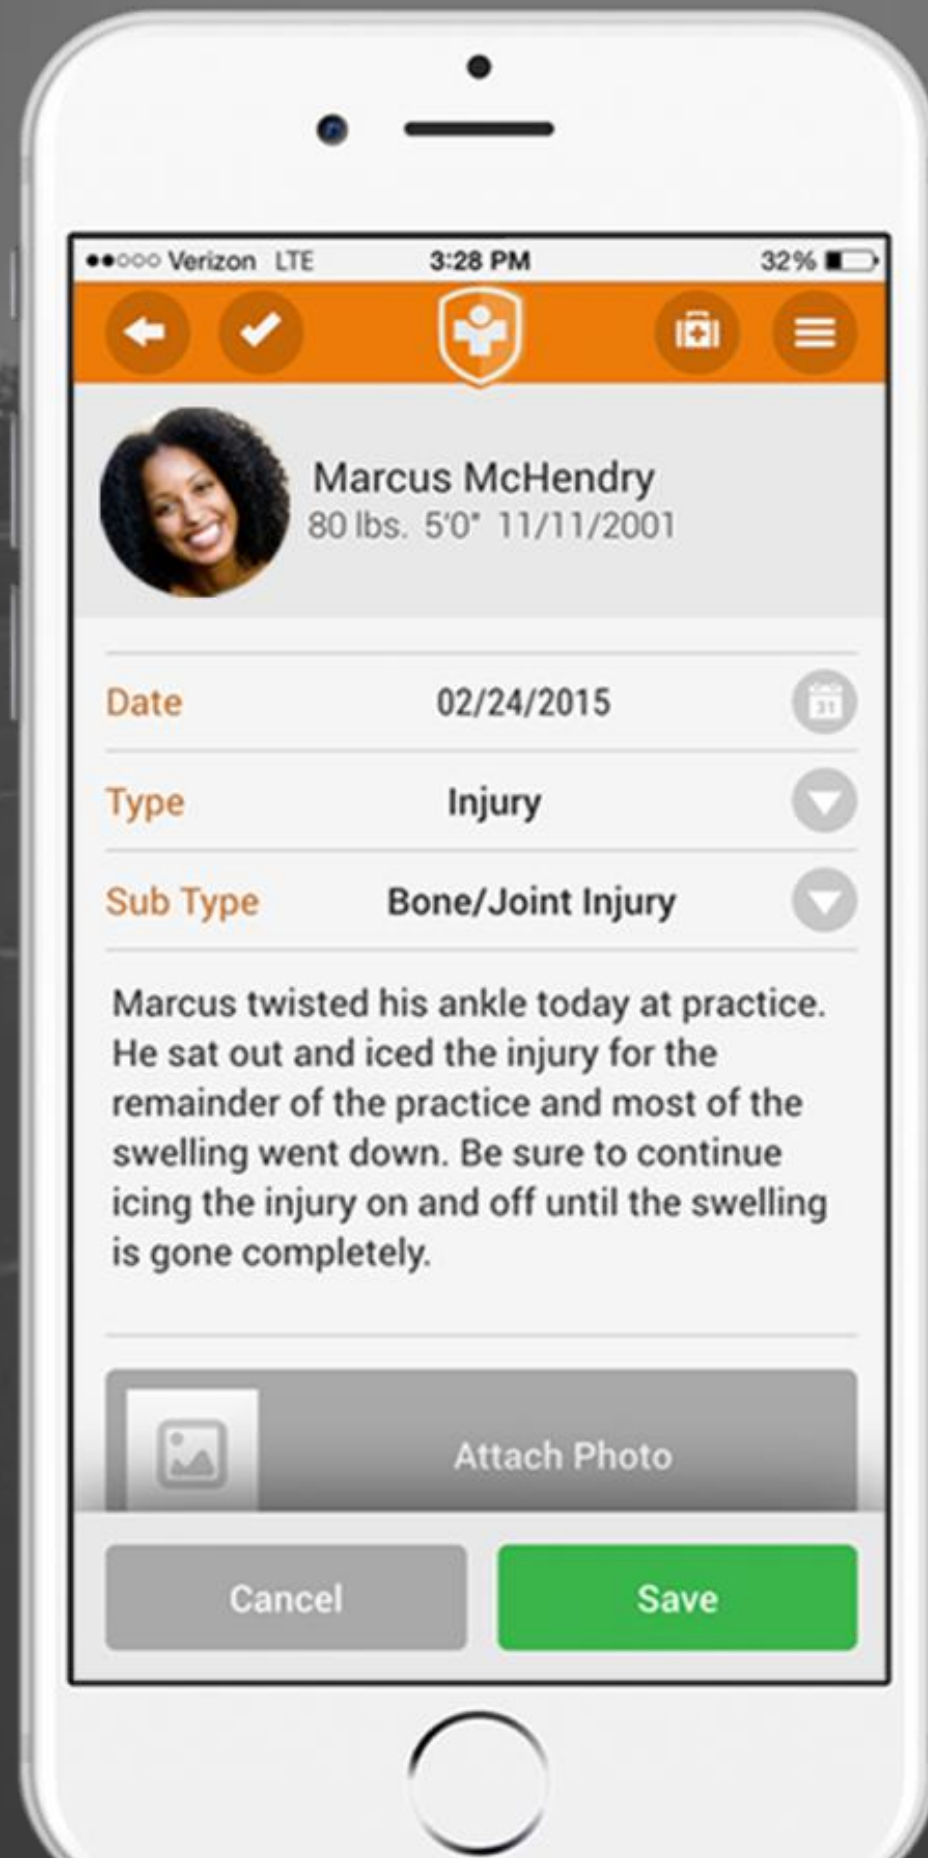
●●○○○ Verizon LTE 3:28 PM 32%

Marcus McHendry
80 lbs. 5'0" 11/11/2001

Date 02/24/2015

Type Injury

Sub Type Bone/Joint Injury

Marcus twisted his ankle today at practice. He sat out and iced the injury for the remainder of the practice and most of the swelling went down. Be sure to continue icing the injury on and off until the swelling is gone completely.

Attach Photo

Cancel

Save